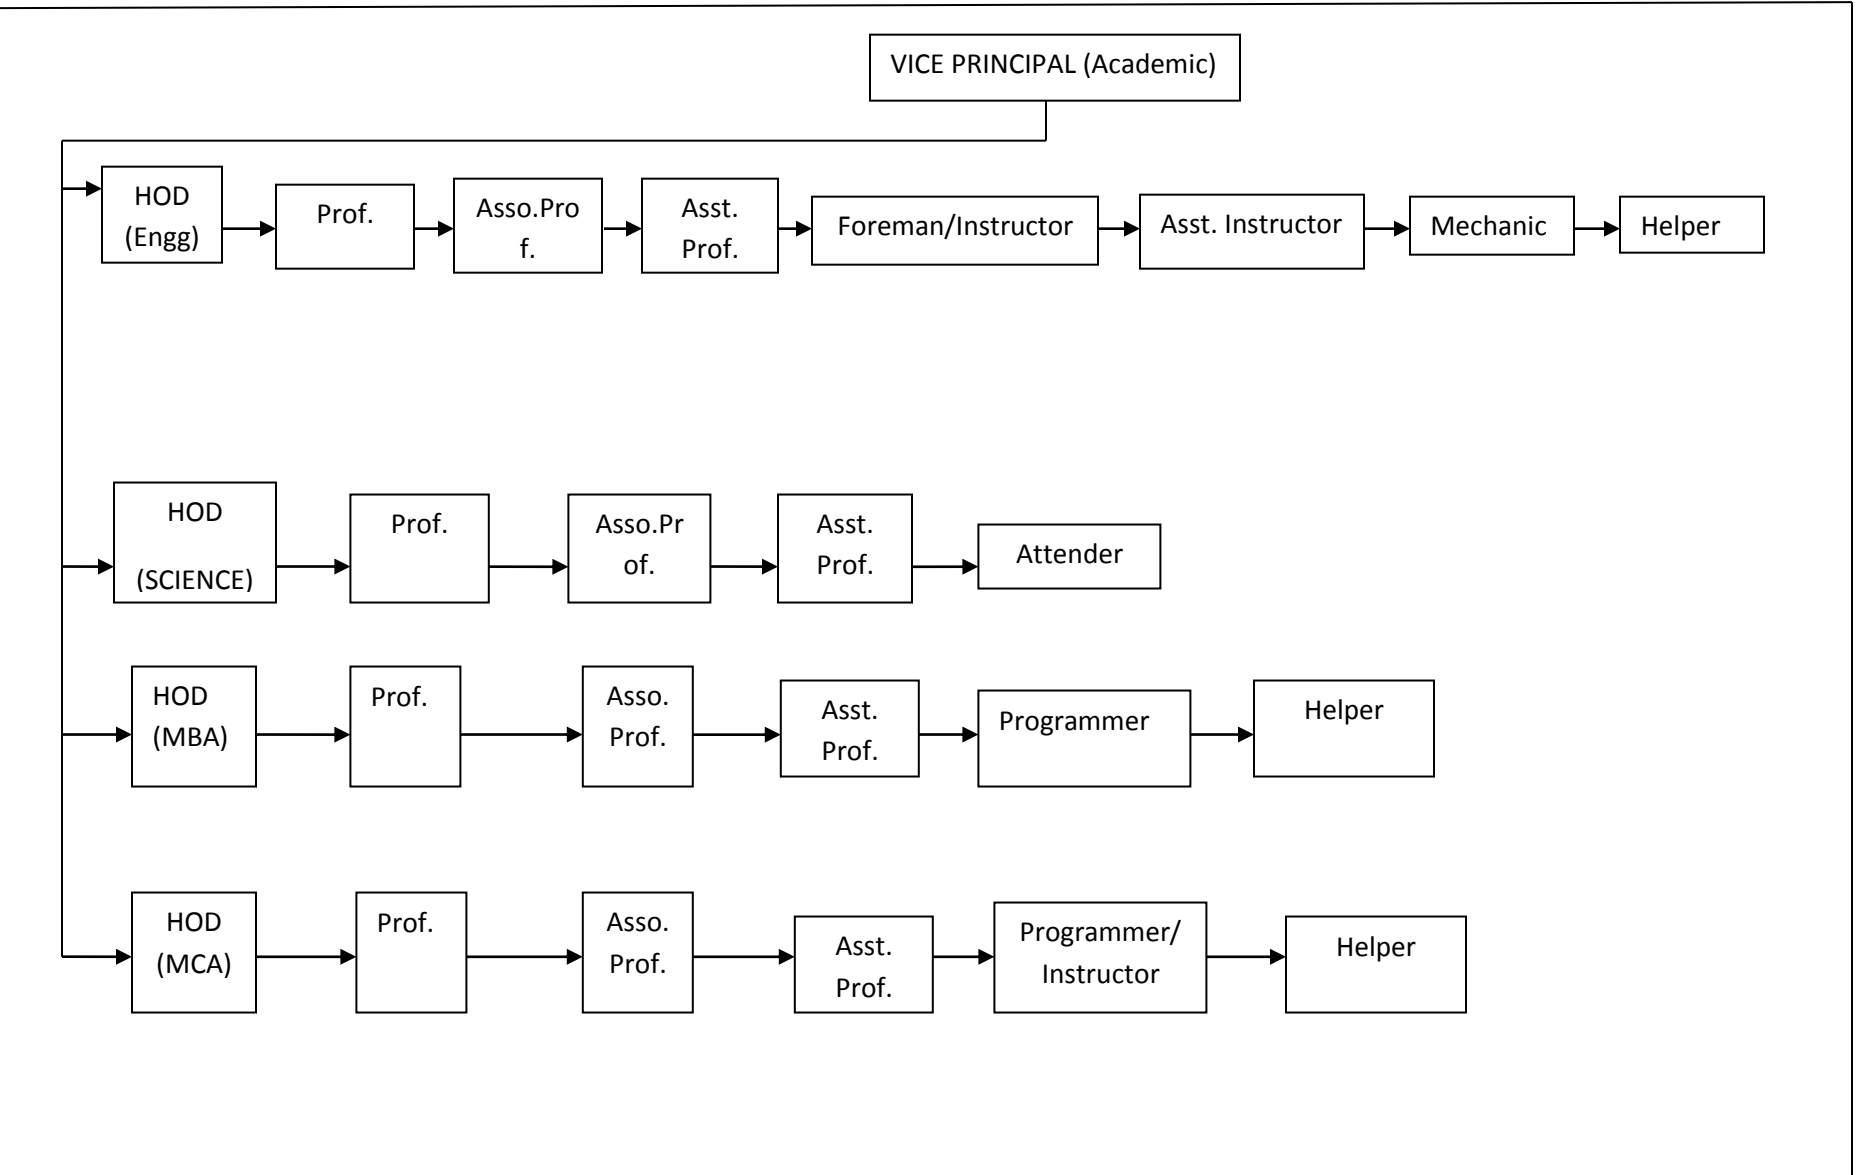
VICE PRINCIPAL (Academic)

HOD (Engg)
Prof.
Asso.Prof.
Asst. Prof.
Foreman/Instructor
Asst. Instructor
Mechanic
Helper

HOD (SCIENCE)
Prof.
Asso.Prof.
Asst. Prof.
Attender

HOD (MBA)
Prof.
Asso. Prof.
Asst. Prof.
Programmer
Helper

HOD (MCA)
Prof.
Asso. Prof.
Asst. Prof.
Programmer/ Instructor
Helper